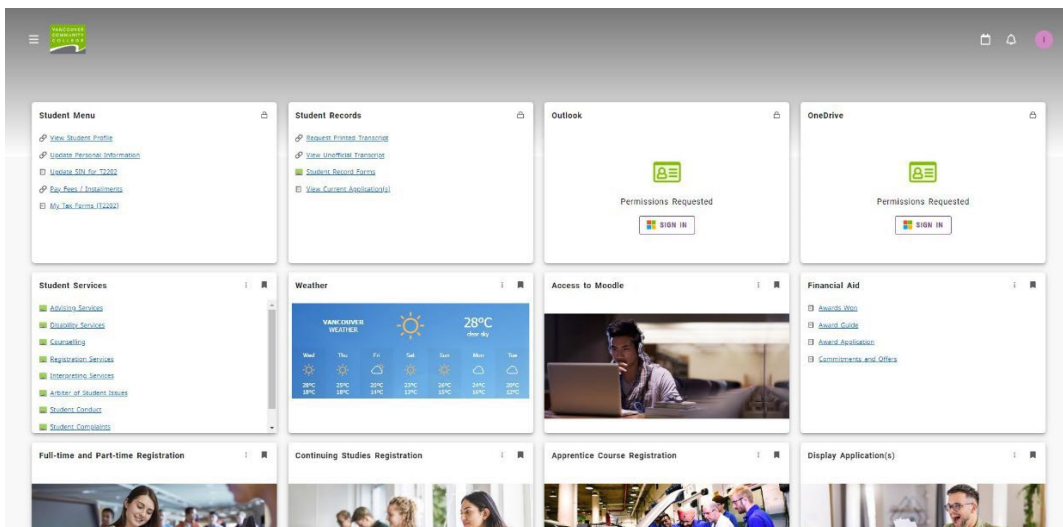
VANCOUVER COMMUNITY COLLEGE

Student Menu
View Student Profile
Update Personal Information
Update SIN for T2202
Pay Fees / Installments
My Tax Forms (T2202)

Student Records
Request Printed Transcript
View Unofficial Transcript
Student Record Forms
View Current Application(s)

Outlook
Permissions Requested
SIGN IN

OneDrive
Permissions Requested
SIGN IN

Student Services
Advising Services
Disability Services
Counselling
Registration Services
Interpreting Services
Arbiter of Student Issues
Student Conduct
Student Complaints

Weather
VANCOUVER WEATHER
28°C
clear sky
Wed Thu Fri Sat Sun Mon Tue
28°C 18°C
25°C 18°C
20°C 14°C
22°C 13°C
26°C 15°C
24°C 16°C
20°C 12°C

Access to Moodle

Financial Aid
Awards Won
Award Guide
Award Application
Commitments and Offers

Full-time and Part-time Registration

Continuing Studies Registration

Apprentice Course Registration

Display Application(s)